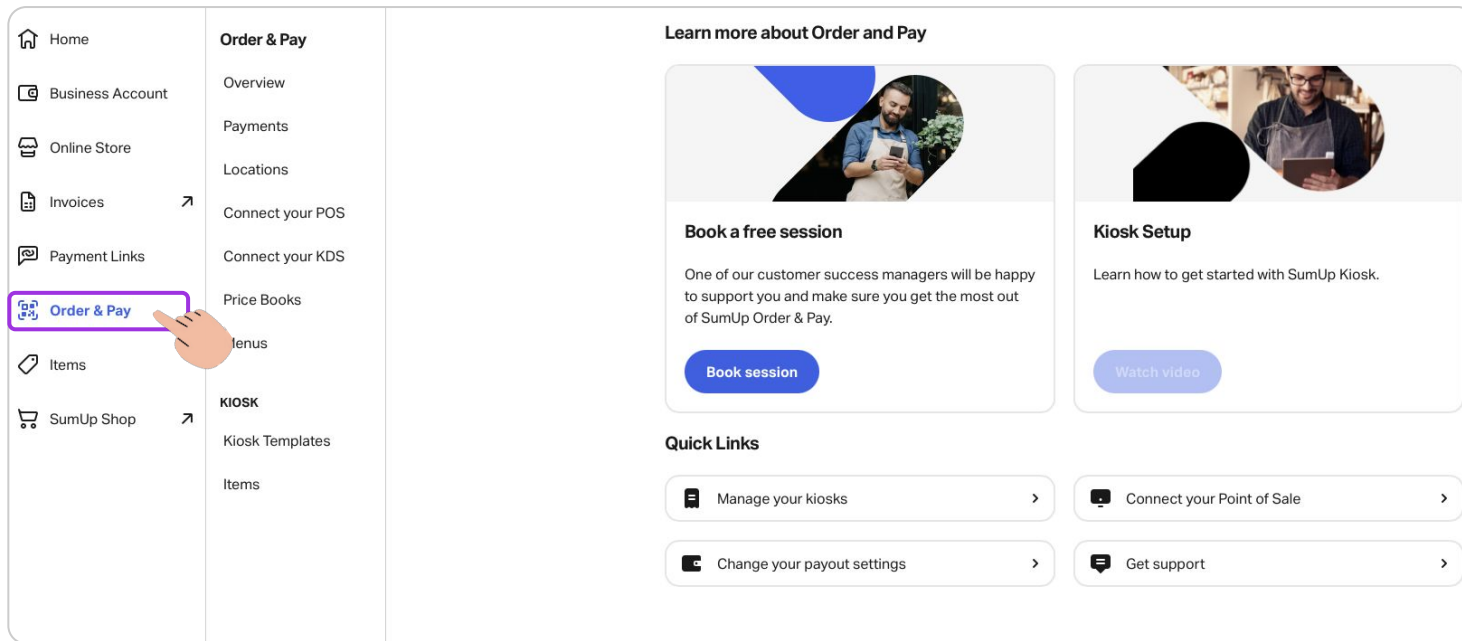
Home

Business Account

Online Store

Invoices

Payment Links

Order & Pay

Items

SumUp Shop

Order & Pay

Overview

Payments

Locations

Connect your POS

Connect your KDS

Price Books

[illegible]enus

KIOSK

Kiosk Templates

Items

Learn more about Order and Pay

Book a free session

One of our customer success managers will be happy to support you and make sure you get the most out of SumUp Order & Pay.

Book session

Kiosk Setup

Learn how to get started with SumUp Kiosk.

Watch video

Quick Links

Manage your kiosks

Connect your Point of Sale

Change your payout settings

Get support